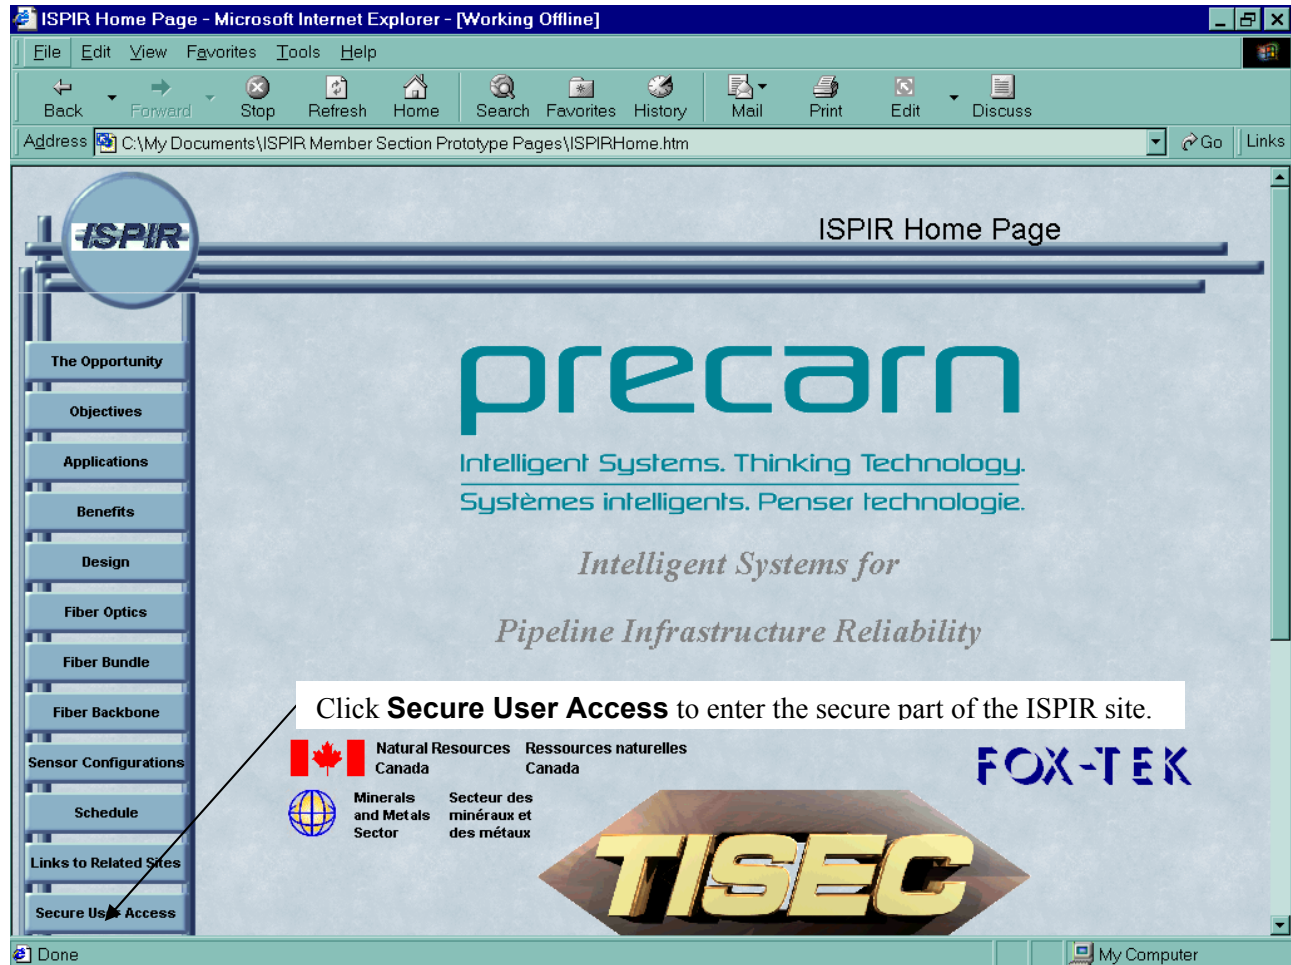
ISPIR Home Page - Microsoft Internet Explorer - [Working Offline]

File Edit View Favorites Tools Help

Back Forward Stop Refresh Home Search Favorites History Mail Print Edit Discuss

Address C:\My Documents\ISPIR Member Section Prototype Pages\ISPIRHome.htm Go Links

ISPIR

ISPIR Home Page

The Opportunity
Objectives
Applications
Benefits
Design
Fiber Optics
Fiber Bundle
Fiber Backbone
Sensor Configurations
Schedule
Links to Related Sites
Secure User Access

precarn
Intelligent Systems. Thinking Technology.
Systèmes intelligents. Penser technologie.

Intelligent Systems for

Pipeline Infrastructure Reliability

Click **Secure User Access** to enter the secure part of the ISPIR site.

Natural Resources Canada
Ressources naturelles Canada

Minerals and Metals Sector
Secteur des minéraux et des métaux

FOX-TEK

TISEC

Done
My Computer